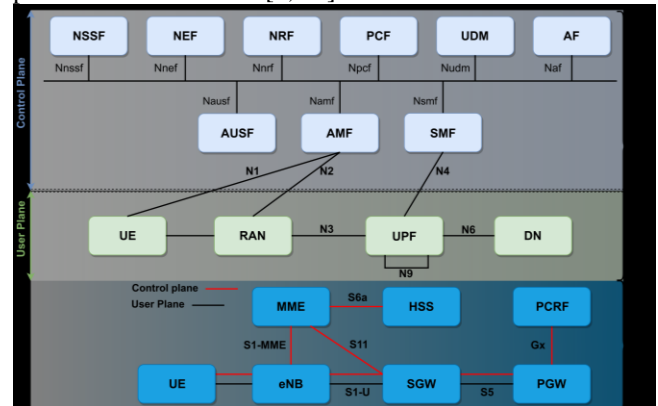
Control Plane

NSSF
NEF
NRF
PCF
UDM
AF

Nnssf
Nnef
Nnrf
Npcf
Nudm
Naf

Nausf
Namf
Nsmf

AUSF
AMF
SMF

N1
N2
N4

User Plane

UE
RAN
N3
UPF
N6
DN
N9

Control plane
User Plane

MME
S6a
HSS
PCRF

S1-MME
S11
Gx

UE
eNB
S1-U
SGW
S5
PGW